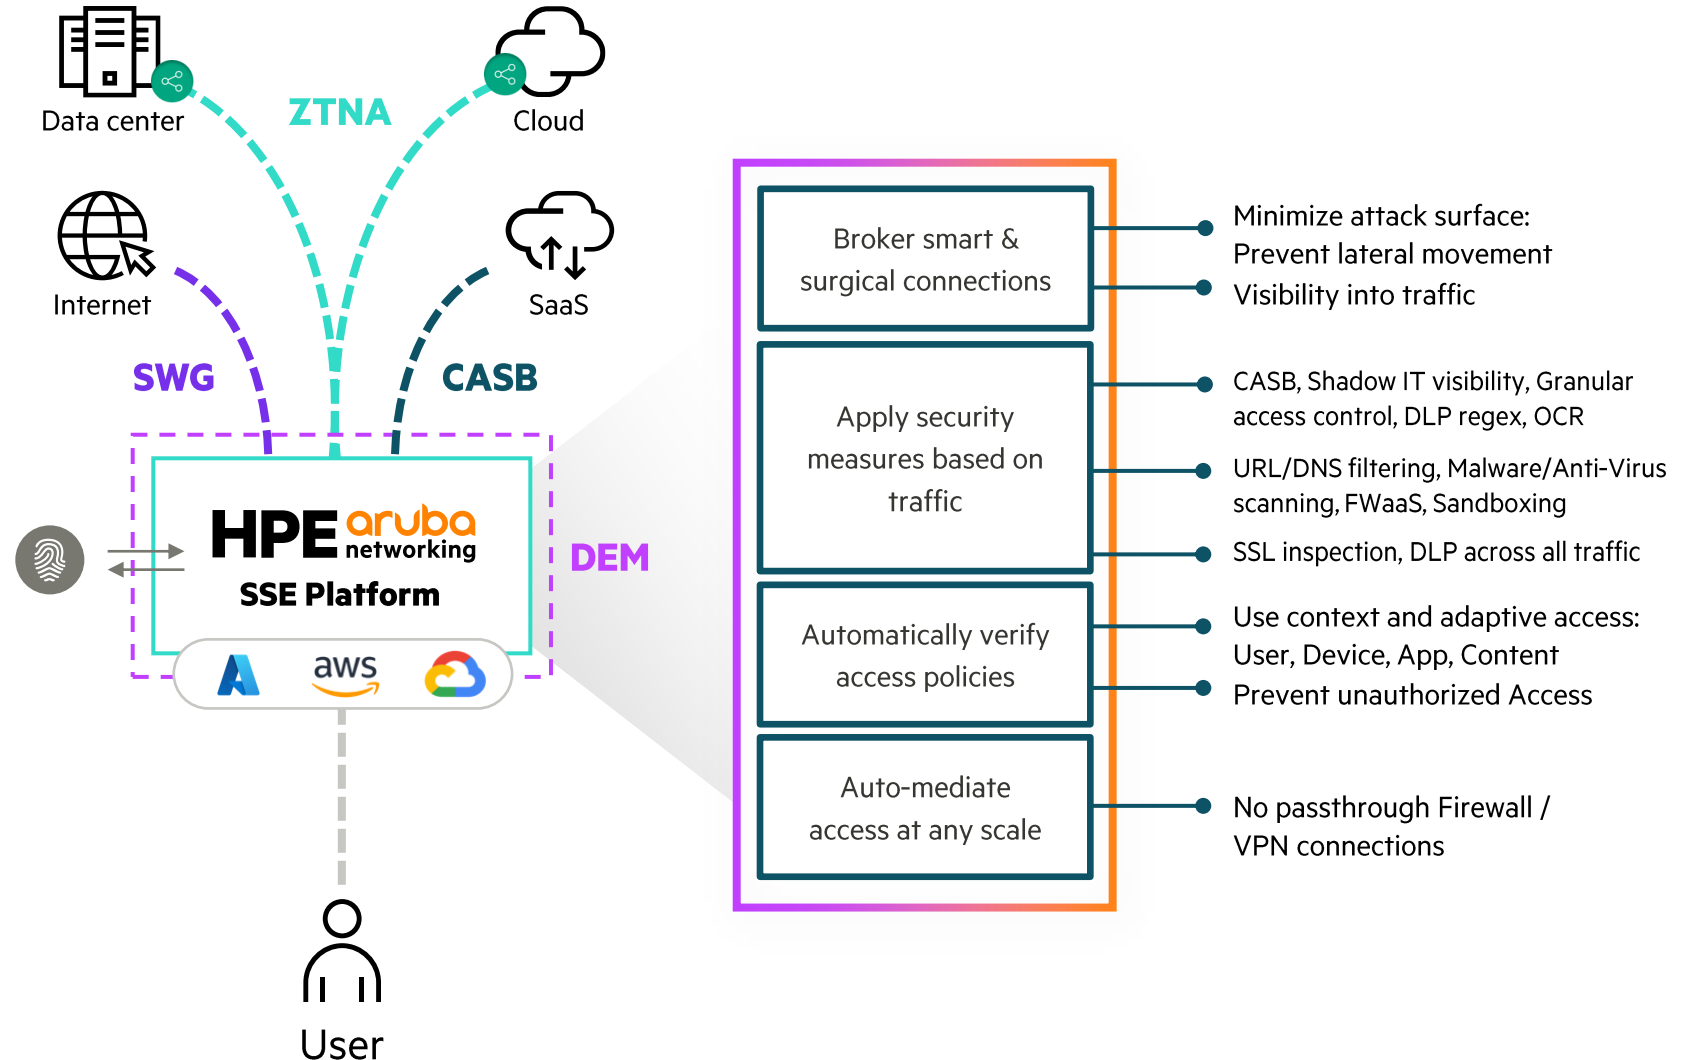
Data center

ZTNA

Cloud

Internet

SaaS

SWG

CASB

HPE aruba networking
SSE Platform

DEM

aws

User

Broker smart & surgical connections

Apply security measures based on traffic

Automatically verify access policies

Auto-mediate access at any scale

Minimize attack surface: Prevent lateral movement

Visibility into traffic

CASB, Shadow IT visibility, Granular access control, DLP regex, OCR

URL/DNS filtering, Malware/Anti-Virus scanning, FWaaS, Sandboxing

SSL inspection, DLP across all traffic

Use context and adaptive access: User, Device, App, Content

Prevent unauthorized Access

No passthrough Firewall / VPN connections